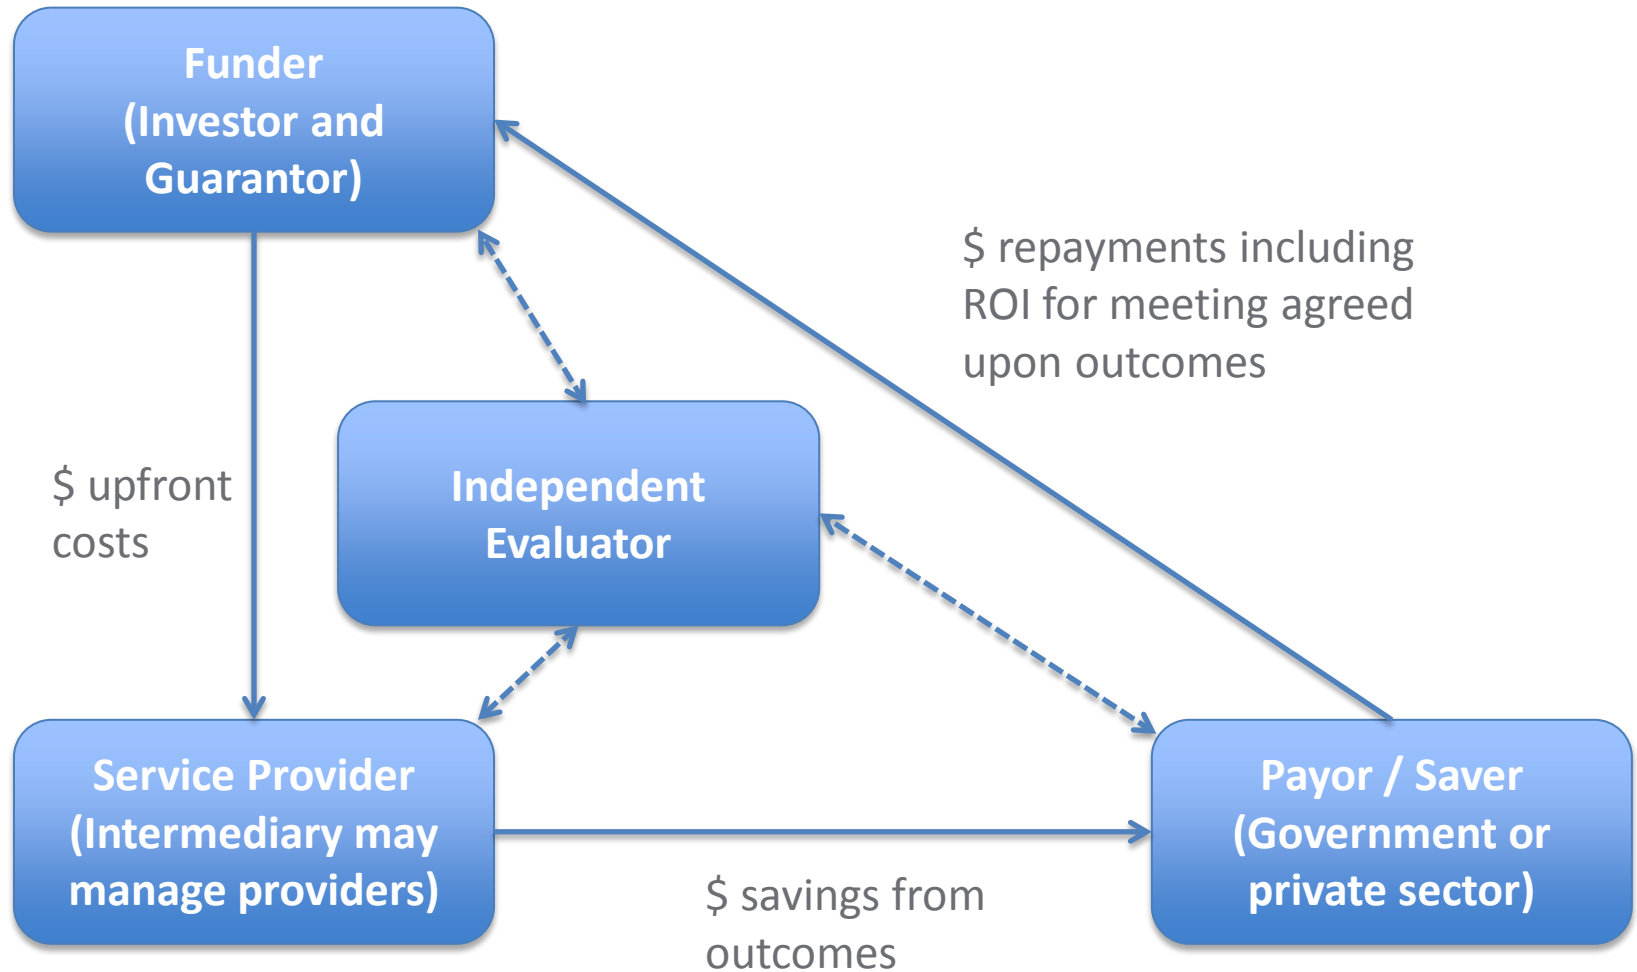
Funder (Investor and Guarantor)

$ repayments including ROI for meeting agreed upon outcomes

$ upfront costs

Independent Evaluator

Service Provider (Intermediary may manage providers)

Payor / Saver (Government or private sector)

$ savings from outcomes